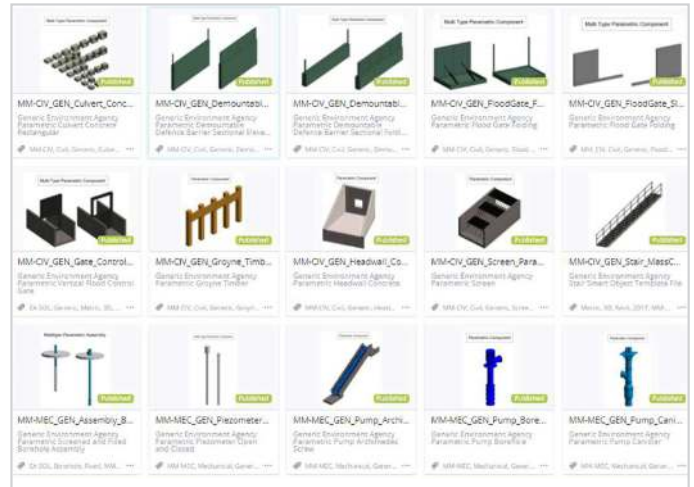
Multi Type Parametric Component
Published
MM-CIV_GEN_Culvert_Conc...
Generic Environment Agency Parametric Culvert Concrete Rectangular
MM-CIV, Civil, Generic, Culve... ···

Multi Type Parametric Component
Published
MM-CIV_GEN_Demountabl...
Generic Environment Agency Parametric Demountable Defence Barrier Sectional Eleva...
MM-CIV, Civil, Generic, Demo... ···

Multi Type Parametric Component
Published
MM-CIV_GEN_Demountabl...
Generic Environment Agency Parametric Demountable Defence Barrier Sectional Fold...
MM-CIV, Civil, Generic, Demo... ···

Multi Type Parametric Component
Published
MM-CIV_GEN_FloodGate_F...
Generic Environment Agency Parametric Flood Gate Folding
MM-CIV, Civil, Generic, Flood... ···

Multi Type Parametric Component
Published
MM-CIV_GEN_FloodGate_Sl...
Generic Environment Agency Parametric Flood Gate Folding
MM-CIV, Civil, Generic, Flood... ···

Multi Type Parametric Component
Published
MM-CIV_GEN_Gate_Control...
Generic Environment Agency Parametric Vertical Flood Control Gate
EA SOL, Generic, Metric, 3D, ... ···

Parametric Component
Published
MM-CIV_GEN_Groyne_Timb...
Generic Environment Agency Parametric Groyne Timber
MM-CIV, Civil, Generic, Groyn... ···

Parametric Component
Published
MM-CIV_GEN_Headwall_Co...
Generic Environment Agency Parametric Headwall Concrete
MM-CIV, Civil, Generic, Head... ···

Parametric Component
Published
MM-CIV_GEN_Screen_Para...
Generic Environment Agency Parametric Screen
MM-CIV, Civil, Generic, Scre... ···

Parametric Component
Published
MM-CIV_GEN_Stair_MassC...
Generic Environment Agency Stair Smart Object Template File
Metric, 3D, Revit, 2017, MM... ···

Multiple Parametric Assembly
Published
MM-MEC_GEN_Assembly_B...
Generic Environment Agency Parametric Screened and Fixed Borehole Assembly
EA SOL, Borehole, Fixed, MM... ···

Multi Type Parametric Component
Published
MM-MEC_GEN_Piezometer...
Generic Environment Agency Parametric Piezometer Open and Closed
MM-MEC, Mechanical, Gener... ···

Parametric Component
Published
MM-MEC_GEN_Pump_Archi...
Generic Environment Agency Parametric Pump Archimedes Screw
MM-MEC, Mechanical, Gener... ···

Parametric Component
Published
MM-MEC_GEN_Pump_Bore...
Generic Environment Agency Parametric Pump Borehole
MM-MEC, Mechanical, Gener... ···

Parametric Component
Published
MM-MEC_GEN_Pump_Cani...
Generic Environment Agency Parametric Pump Canister
MM-MEC, Mechanical, Gener... ···